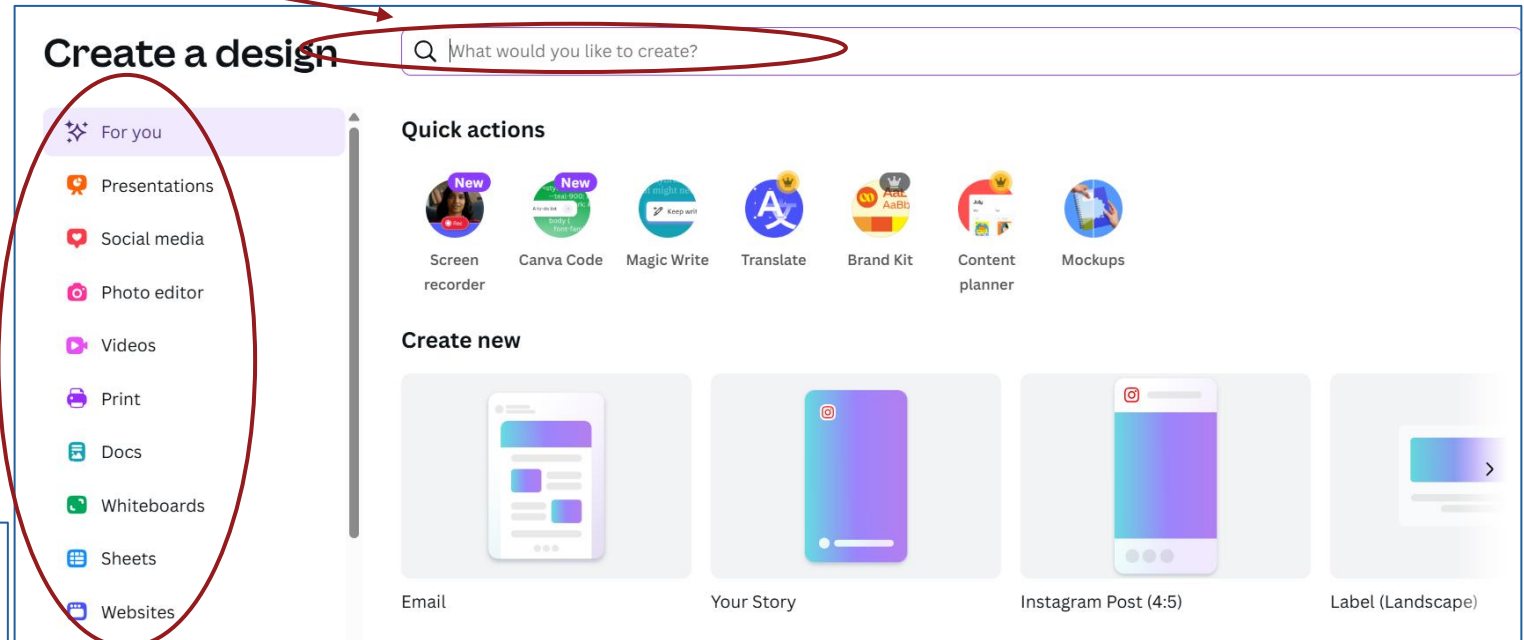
Create a design

What would you like to create?

For you
Presentations
Social media
Photo editor
Videos
Print
Docs
Whiteboards
Sheets
Websites

Quick actions

New
Screen recorder
New
Canva Code
Magic Write
Translate
Brand Kit
Content planner
Mockups

Create new

Email
Your Story
Instagram Post (4:5)
Label (Landscape)